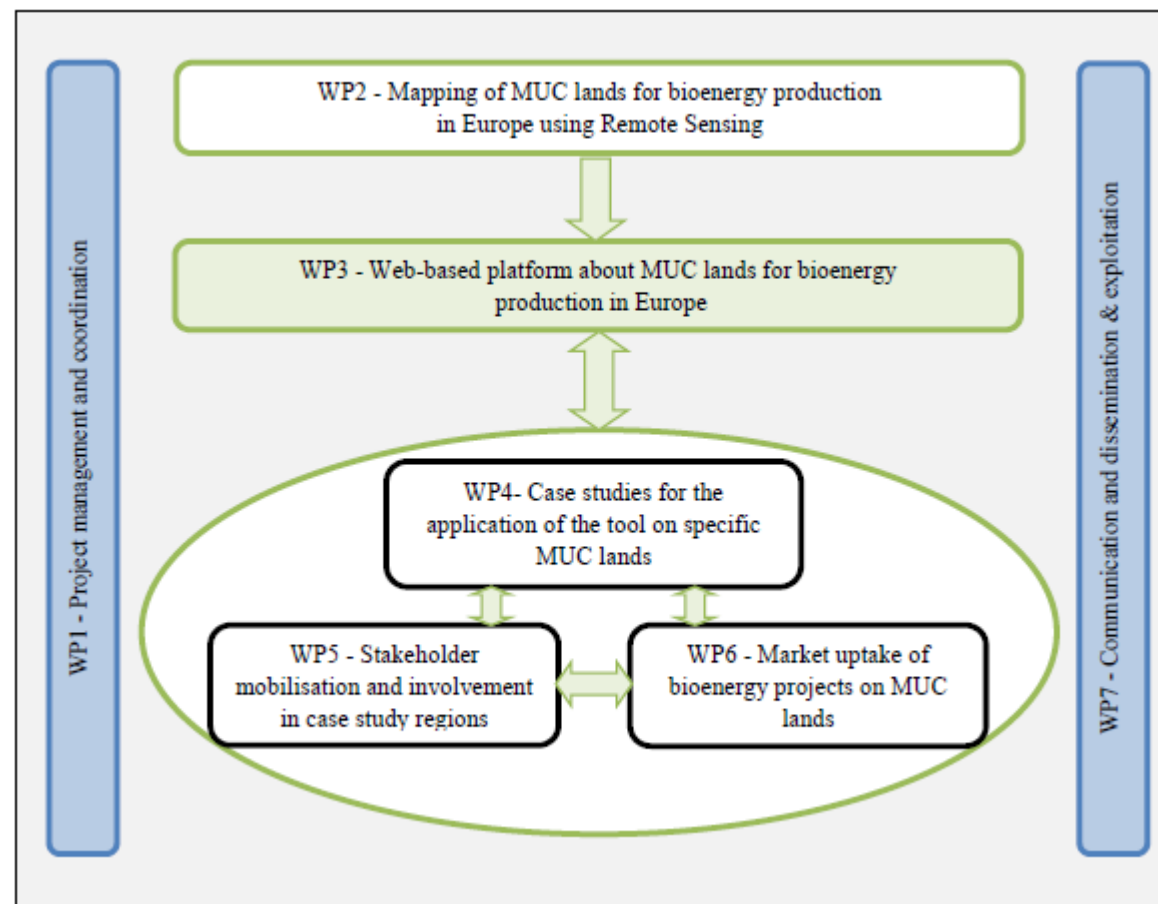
WP1 - Project management and coordination

WP2 - Mapping of MUC lands for bioenergy production in Europe using Remote Sensing

WP3 - Web-based platform about MUC lands for bioenergy production in Europe

WP4- Case studies for the application of the tool on specific MUC lands

WP5 - Stakeholder mobilisation and involvement in case study regions

WP6 - Market uptake of bioenergy projects on MUC lands

WP7 - Communication and dissemination & exploitation